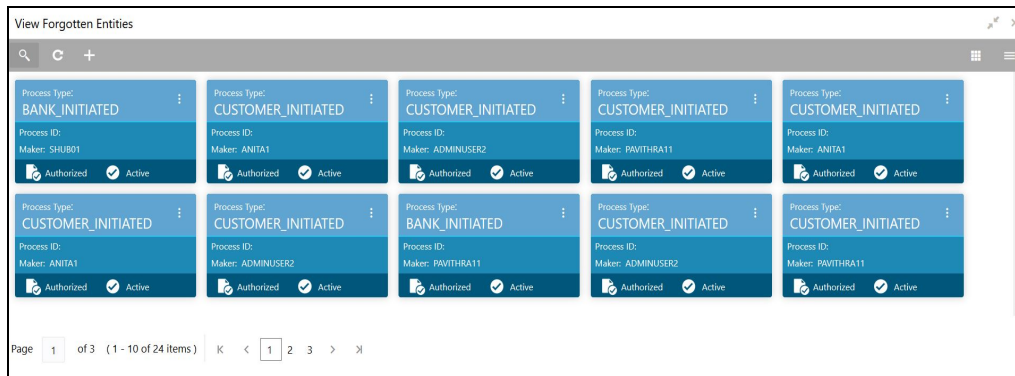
View Forgotten Entities

Process Type:
BANK_INITIATED
Process ID:
Maker: SHUB01
Authorized Active

Process Type:
CUSTOMER_INITIATED
Process ID:
Maker: ANITA1
Authorized Active

Process Type:
CUSTOMER_INITIATED
Process ID:
Maker: ADMINUSER2
Authorized Active

Process Type:
CUSTOMER_INITIATED
Process ID:
Maker: PAVITHRA11
Authorized Active

Process Type:
CUSTOMER_INITIATED
Process ID:
Maker: ANITA1
Authorized Active

Process Type:
CUSTOMER_INITIATED
Process ID:
Maker: ANITA1
Authorized Active

Process Type:
CUSTOMER_INITIATED
Process ID:
Maker: ADMINUSER2
Authorized Active

Process Type:
BANK_INITIATED
Process ID:
Maker: PAVITHRA11
Authorized Active

Process Type:
CUSTOMER_INITIATED
Process ID:
Maker: ADMINUSER2
Authorized Active

Process Type:
CUSTOMER_INITIATED
Process ID:
Maker: PAVITHRA11
Authorized Active

Page 1 of 3 (1 - 10 of 24 items) K < 1 2 3 > >|